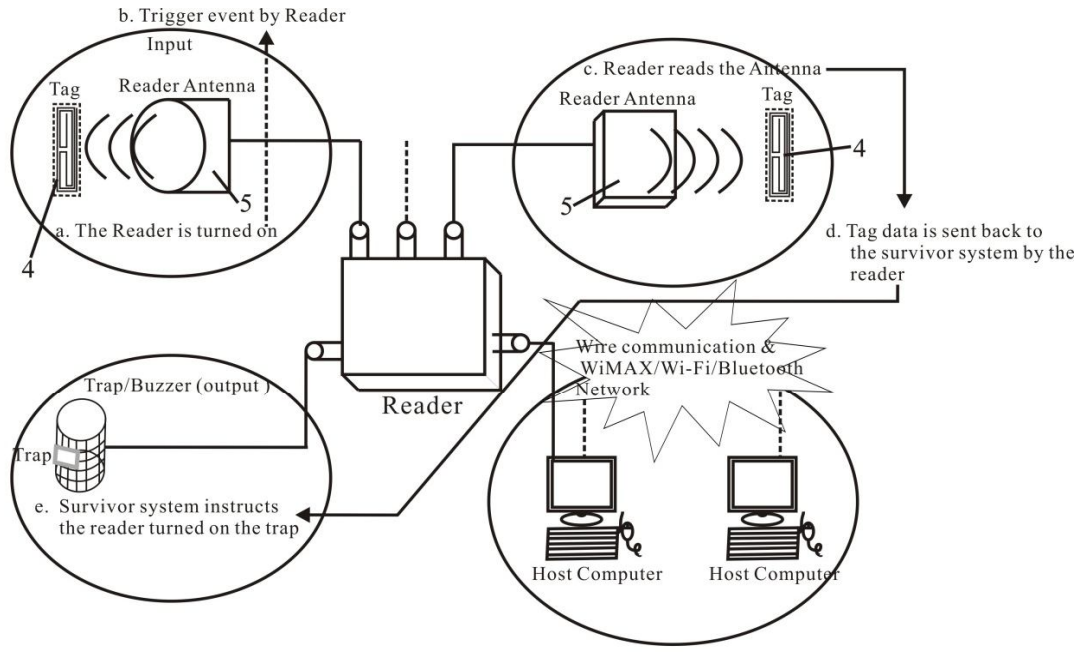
b. Trigger event by Reader

Input

Tag

Reader Antenna

5

4

a. The Reader is turned on

c. Reader reads the Antenna

Reader Antenna

Tag

4

5

d. Tag data is sent back to the survivor system by the reader

Wire communication & WiMAX/Wi-Fi/Bluetooth Network

Reader

Trap/Buzzer (output )

Trap

e. Survivor system instructs the reader turned on the trap

Host Computer

Host Computer